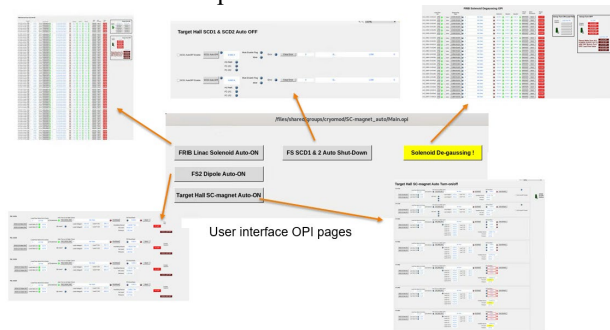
Target Hall SCD1 & SCD2 Auto OFF

FRIB Solenoid Degaussing OPI

/files/shared/groups/cryomod/SC-magnet_auto/Main.opi

FRIB Linac Solenoid Auto-ON

FS SCD1 & 2 Auto Shut-Down

Solenoid De-gaussing !

FS2 Dipole Auto-ON

Target Hall SC-magnet Auto-ON

Target Hall SC-magnet Auto Turn-on/off

User interface OPI pages